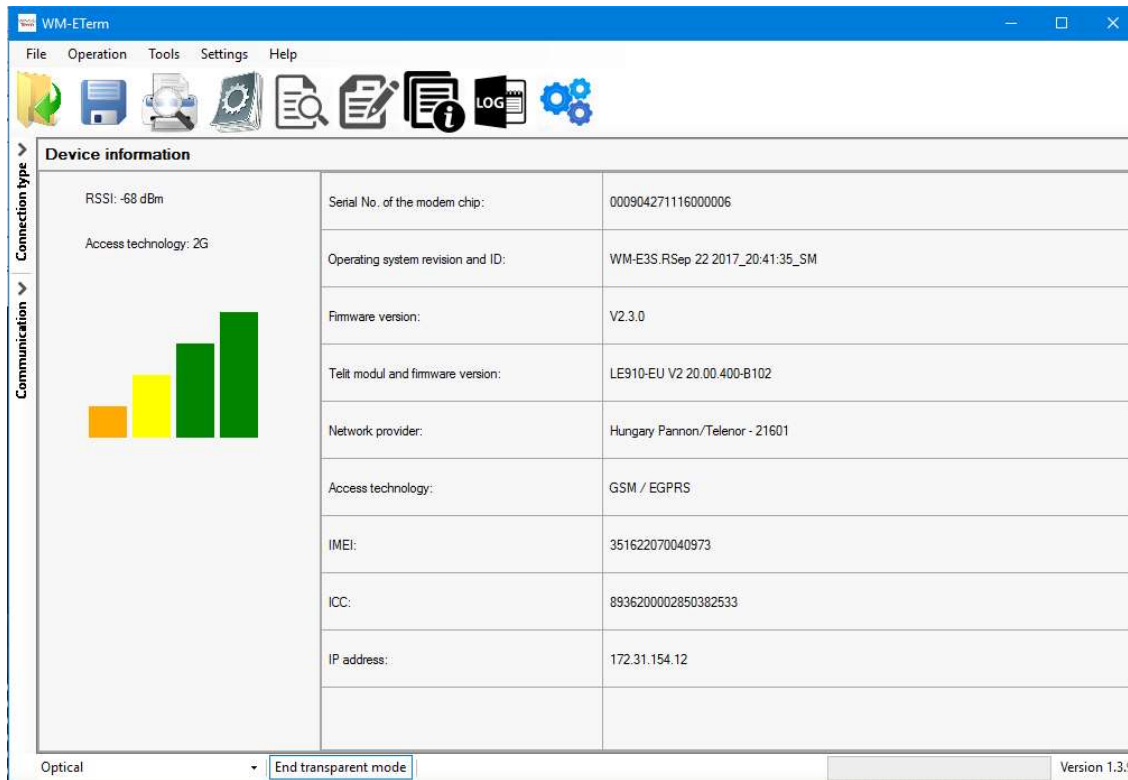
WM-ETerm

File Operation Tools Settings Help

LOG

Connection type

Communication

Device information

RSSI: -68 dBm

Access technology: 2G

| Serial No. of the modem chip: | 000904271116000006 |
|---|---|
| Operating system revision and ID: | WM-E3S.RSep 22 2017_20:41:35_SM |
| Firmware version: | V2.3.0 |
| Telit modul and firmware version: | LE910-EU V2 20.00.400-B102 |
| Network provider: | Hungary Pannon/Telenor - 21601 |
| Access technology: | GSM / EGPRS |
| IMEI: | 351622070040973 |
| ICC: | 8936200002850382533 |
| IP address: | 172.31.154.12 |
| | |

Optical

End transparent mode

Version 1.3.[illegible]